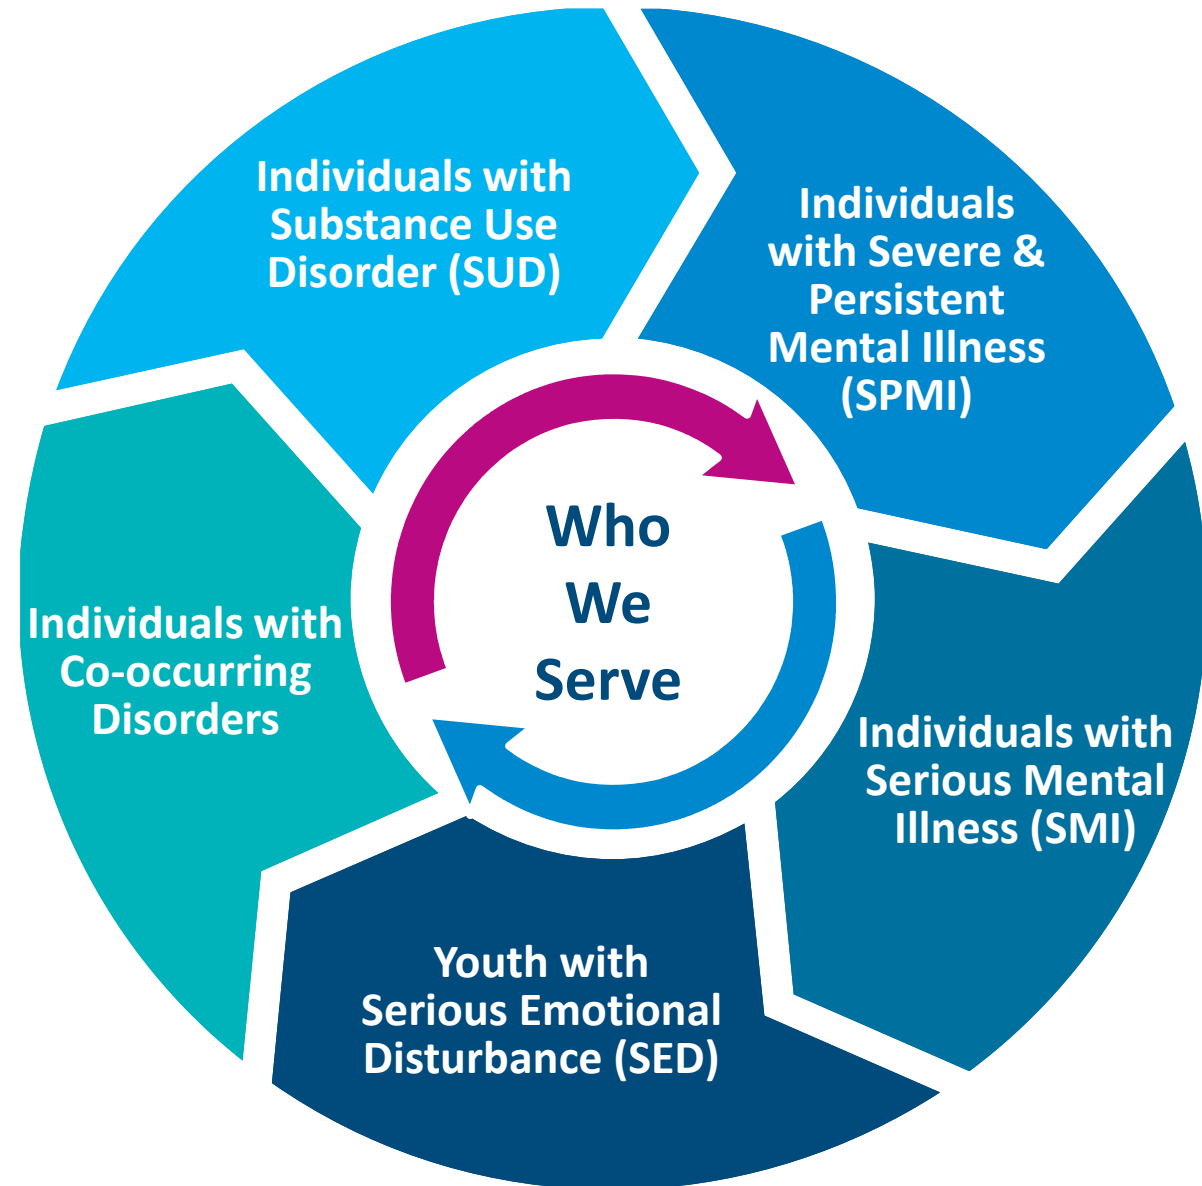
Who We Serve

Individuals with Substance Use Disorder (SUD)

Individuals with Severe & Persistent Mental Illness (SPMI)

Individuals with Serious Mental Illness (SMI)

Youth with Serious Emotional Disturbance (SED)

Individuals with Co-occurring Disorders